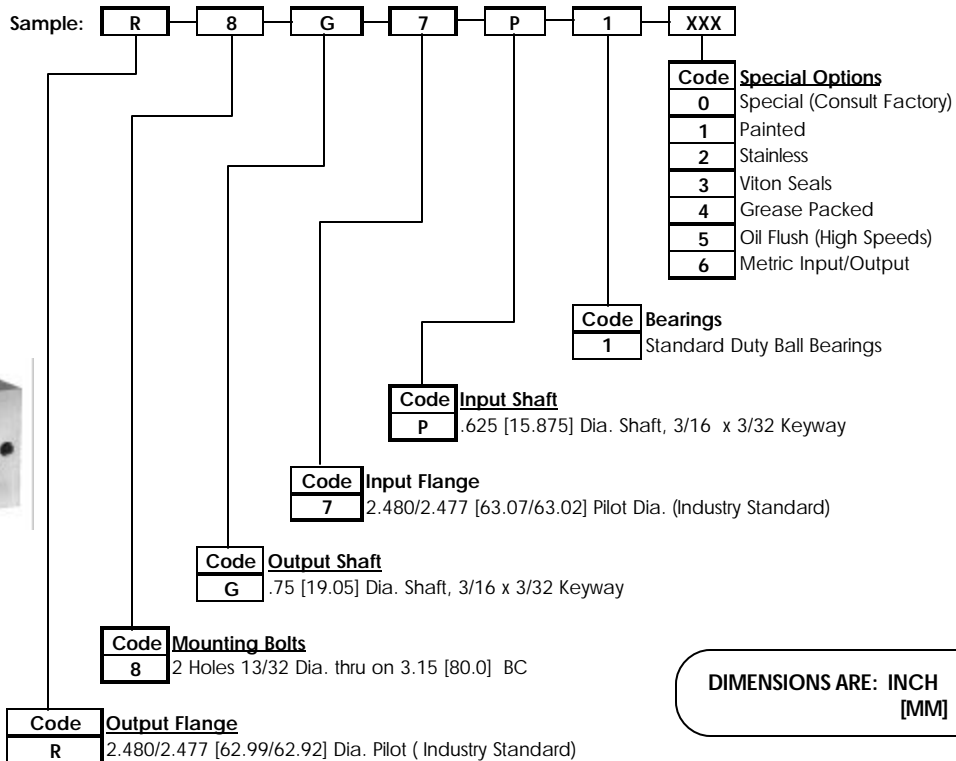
Sample: R 8 G 7 P 1 XXX

| Code | Special Options |
|---|---|
| 0 | Special (Consult Factory) |
| 1 | Painted |
| 2 | Stainless |
| 3 | Viton Seals |
| 4 | Grease Packed |
| 5 | Oil Flush (High Speeds) |
| 6 | Metric Input/Output |

| Code | Bearings |
|---|---|
| 1 | Standard Duty Ball Bearings |

| Code | Input Shaft |
|---|---|
| P | .625 [15.875] Dia. Shaft, 3/16 x 3/32 Keyway |

| Code | Input Flange |
|---|---|
| 7 | 2.480/2.477 [63.07/63.02] Pilot Dia. (Industry Standard) |

| Code | Output Shaft |
|---|---|
| G | .75 [19.05] Dia. Shaft, 3/16 x 3/32 Keyway |

| Code | Mounting Bolts |
|---|---|
| 8 | 2 Holes 13/32 Dia. thru on 3.15 [80.0] BC |

DIMENSIONS ARE: INCH [MM]

| Code | Output Flange |
|---|---|
| R | 2.480/2.477 [62.99/62.92] Dia. Pilot ( Industry Standard) |